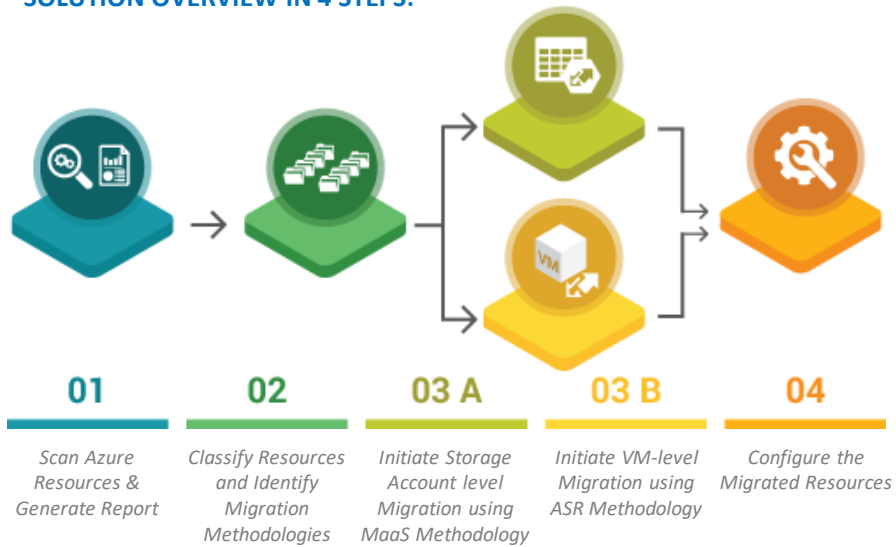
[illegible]

VM

01

Scan Azure Resources & Generate Report

02

Classify Resources and Identify Migration Methodologies

03 A

Initiate Storage Account level Migration using MaaS Methodology

03 B

Initiate VM-level Migration using ASR Methodology

04

Configure the Migrated Resources